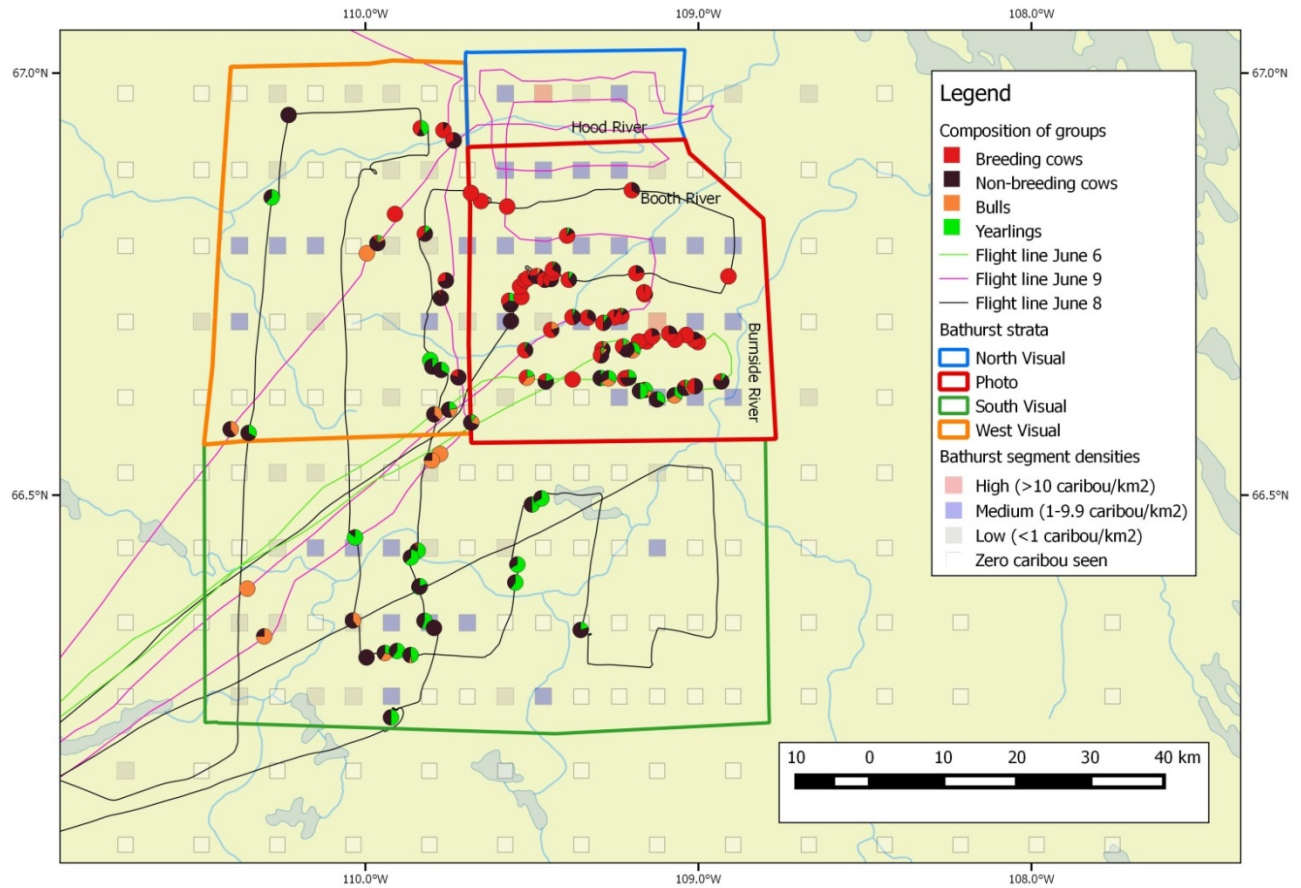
110.0°W
109.0°W
108.0°W
67.0°N
67.0°N
66.5°N
66.5°N
110.0°W
109.0°W
108.0°W

Hood River
Booth River
Burnside River

Legend
Composition of groups
Breeding cows
Non-breeding cows
Bulls
Yearlings
Flight line June 6
Flight line June 9
Flight line June 8
Bathurst strata
North Visual
Photo
South Visual
West Visual
Bathurst segment densities
High (>10 caribou/km2)
Medium (1-9.9 caribou/km2)
Low (<1 caribou/km2)
Zero caribou seen

10 0 10 20 30 40 km